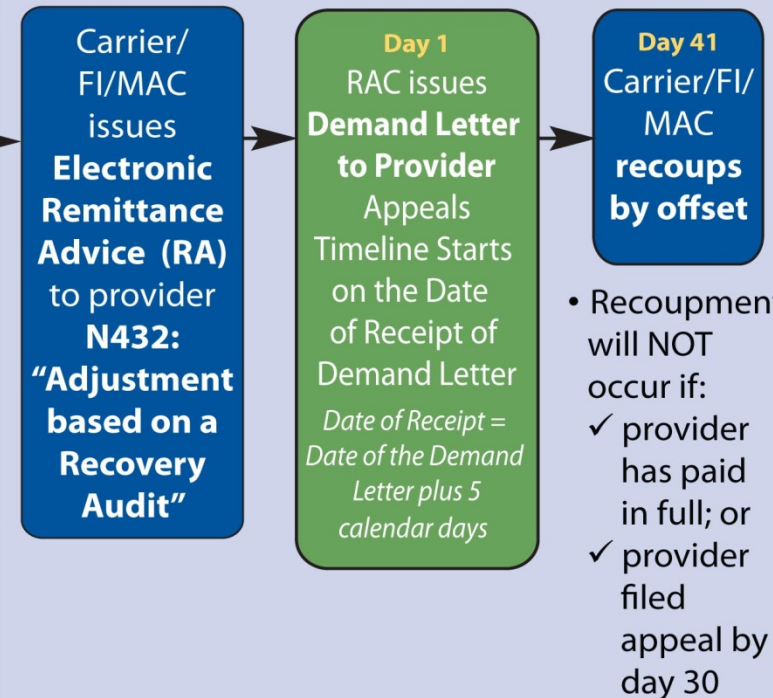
Carrier/FI/MAC issues **Electronic Remittance Advice (RA)** to provider **N432: "Adjustment based on a Recovery Audit"**

Day 1
RAC issues **Demand Letter to Provider** Appeals Timeline Starts on the Date of Receipt of Demand Letter

*Date of Receipt = Date of the Demand Letter plus 5 calendar days*

Day 41
Carrier/FI/MAC **recoups by offset**

• Recoupment will NOT occur if:
✓ provider has paid in full; or
✓ provider filed appeal by day 30